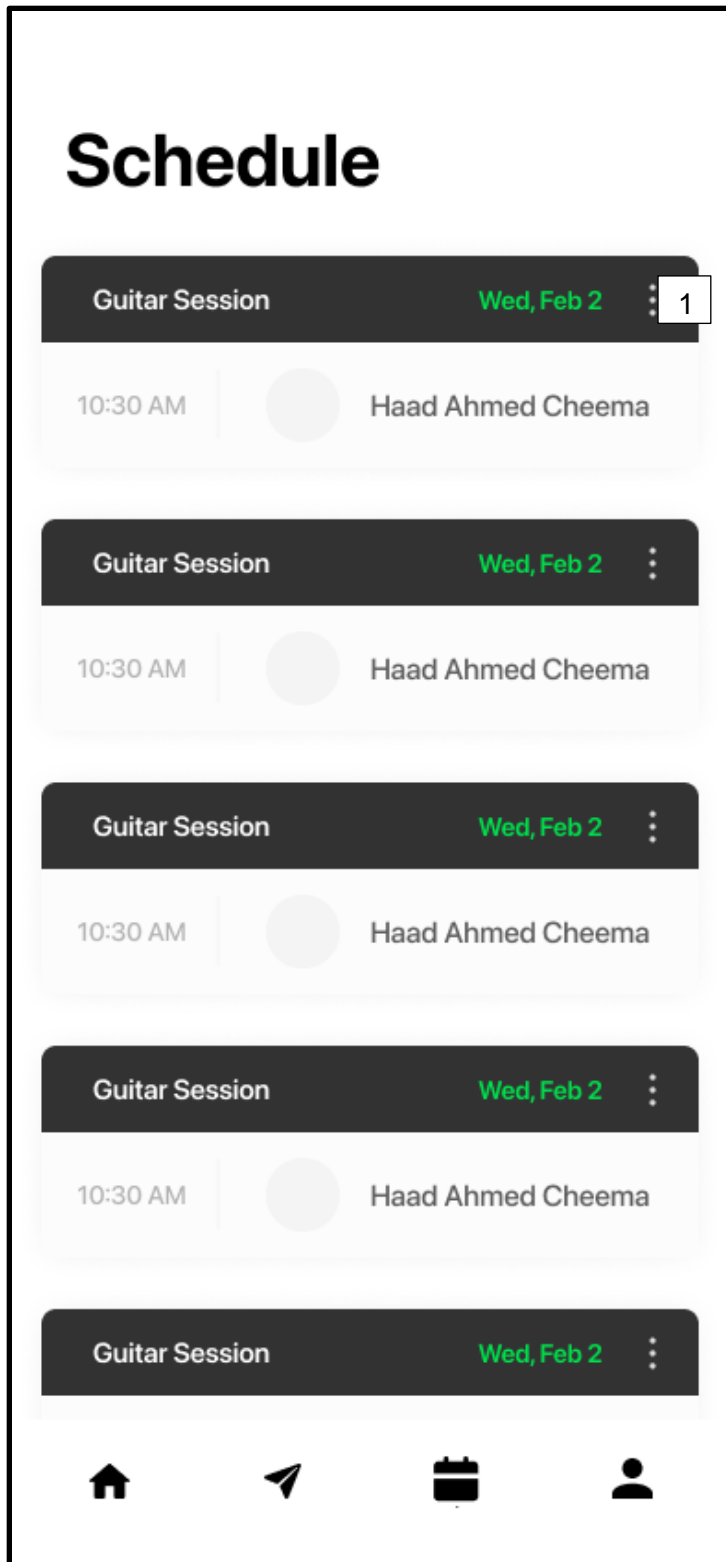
Schedule

Guitar Session Wed, Feb 2 1

10:30 AM Haad Ahmed Cheema

Guitar Session Wed, Feb 2

10:30 AM Haad Ahmed Cheema

Guitar Session Wed, Feb 2

10:30 AM Haad Ahmed Cheema

Guitar Session Wed, Feb 2

10:30 AM Haad Ahmed Cheema

Guitar Session Wed, Feb 2